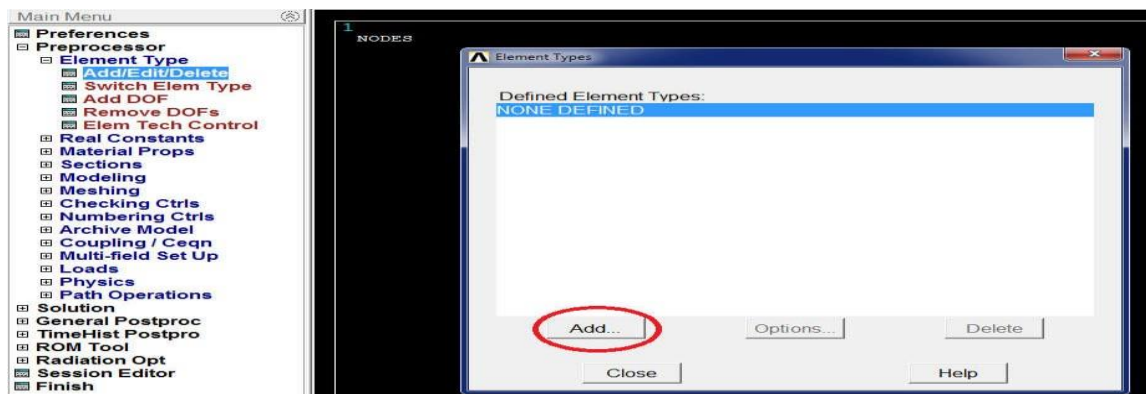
Main Menu
Preferences
Preprocessor
Element Type
Add/Edit/Delete
Switch Elem Type
Add DOF
Remove DOFs
Elem Tech Control
Real Constants
Material Props
Sections
Modeling
Meshing
Checking Ctrls
Numbering Ctrls
Archive Model
Coupling / Ceqn
Multi-field Set Up
Loads
Physics
Path Operations
Solution
General Postproc
TimeHist Postpro
ROM Tool
Radiation Opt
Session Editor
Finish

1
NODES

Element Types

Defined Element Types:
NONE DEFINED

Add...
Options...
Delete
Close
Help